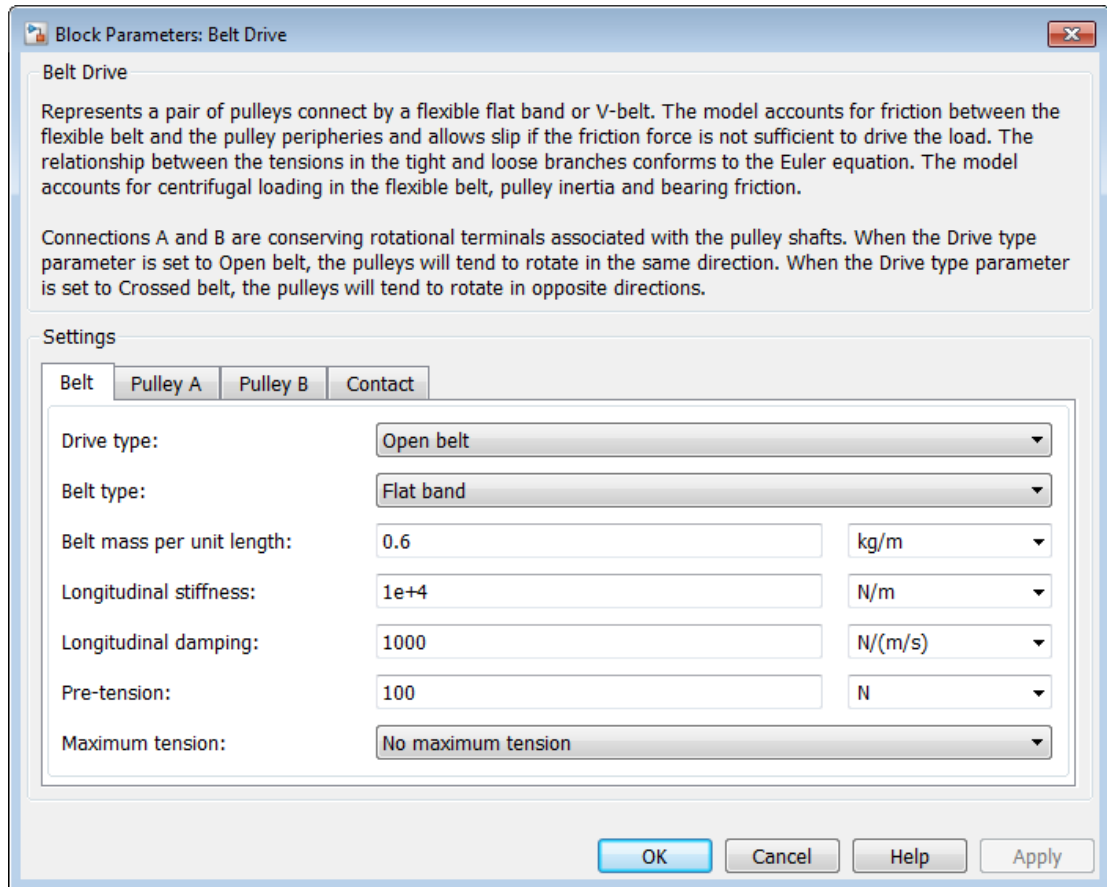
Block Parameters: Belt Drive

Belt Drive

Represents a pair of pulleys connect by a flexible flat band or V-belt. The model accounts for friction between the flexible belt and the pulley peripheries and allows slip if the friction force is not sufficient to drive the load. The relationship between the tensions in the tight and loose branches conforms to the Euler equation. The model accounts for centrifugal loading in the flexible belt, pulley inertia and bearing friction.

Connections A and B are conserving rotational terminals associated with the pulley shafts. When the Drive type parameter is set to Open belt, the pulleys will tend to rotate in the same direction. When the Drive type parameter is set to Crossed belt, the pulleys will tend to rotate in opposite directions.

Settings

Belt | Pulley A | Pulley B | Contact

Drive type: Open belt

Belt type: Flat band

Belt mass per unit length: 0.6 kg/m

Longitudinal stiffness: 1e+4 N/m

Longitudinal damping: 1000 N/(m/s)

Pre-tension: 100 N

Maximum tension: No maximum tension

OK Cancel Help Apply